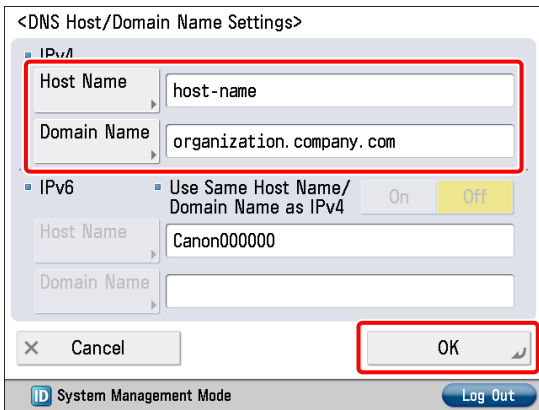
<DNS Host/Domain Name Settings>

IPv4

Host Name

host-name

Domain Name

organization. company. com

IPv6

Use Same Host Name/ Domain Name as IPv4

On

Off

Host Name

Canon000000

Domain Name

Cancel

OK

ID System Management Mode

Log Out